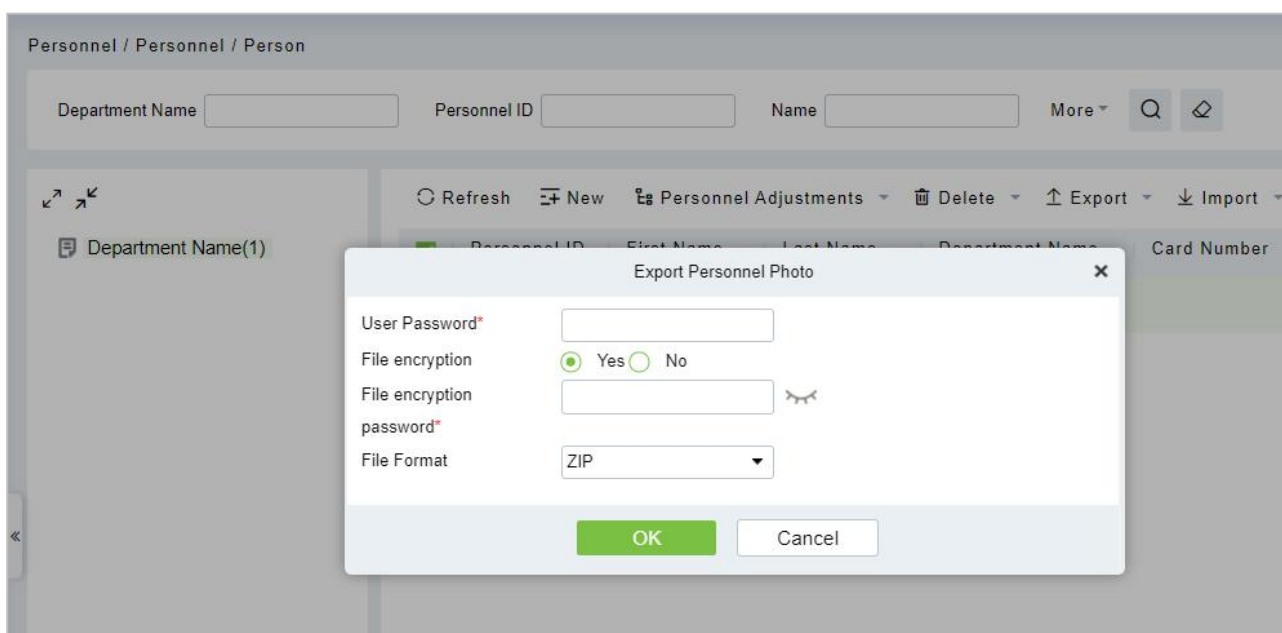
Personnel / Personnel / Person

Department Name

Personnel ID

Name

More

Department Name(1)

Refresh New Personnel Adjustments Delete Export Import

Card Number

Export Personnel Photo

×

User Password*

File encryption

Yes No

File encryption password*

File Format

ZIP

OK

Cancel

«